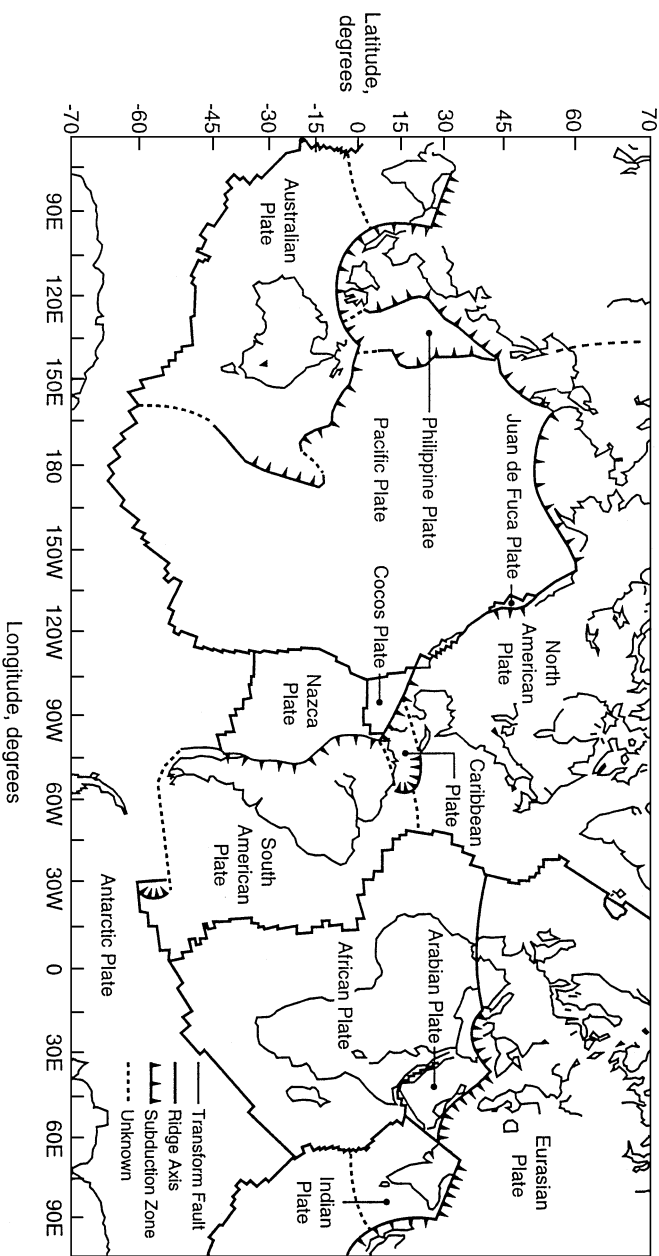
Latitude, degrees

70
60
45
30
15
0
-15
-30
-45
-60
-70

90E
120E
150E
180
150W
120W
90W
60W
30W
0
30E
60E
90E

Longitude, degrees

Australian Plate
Philippine Plate
Pacific Plate
Juan de Fuca Plate
Cocos Plate
North American Plate
Nazca Plate
Caribbean Plate
South American Plate
Antarctic Plate
African Plate
Arabian Plate
Eurasian Plate
Indian Plate

Transform Fault
Ridge Axis
Subduction Zone
Unknown